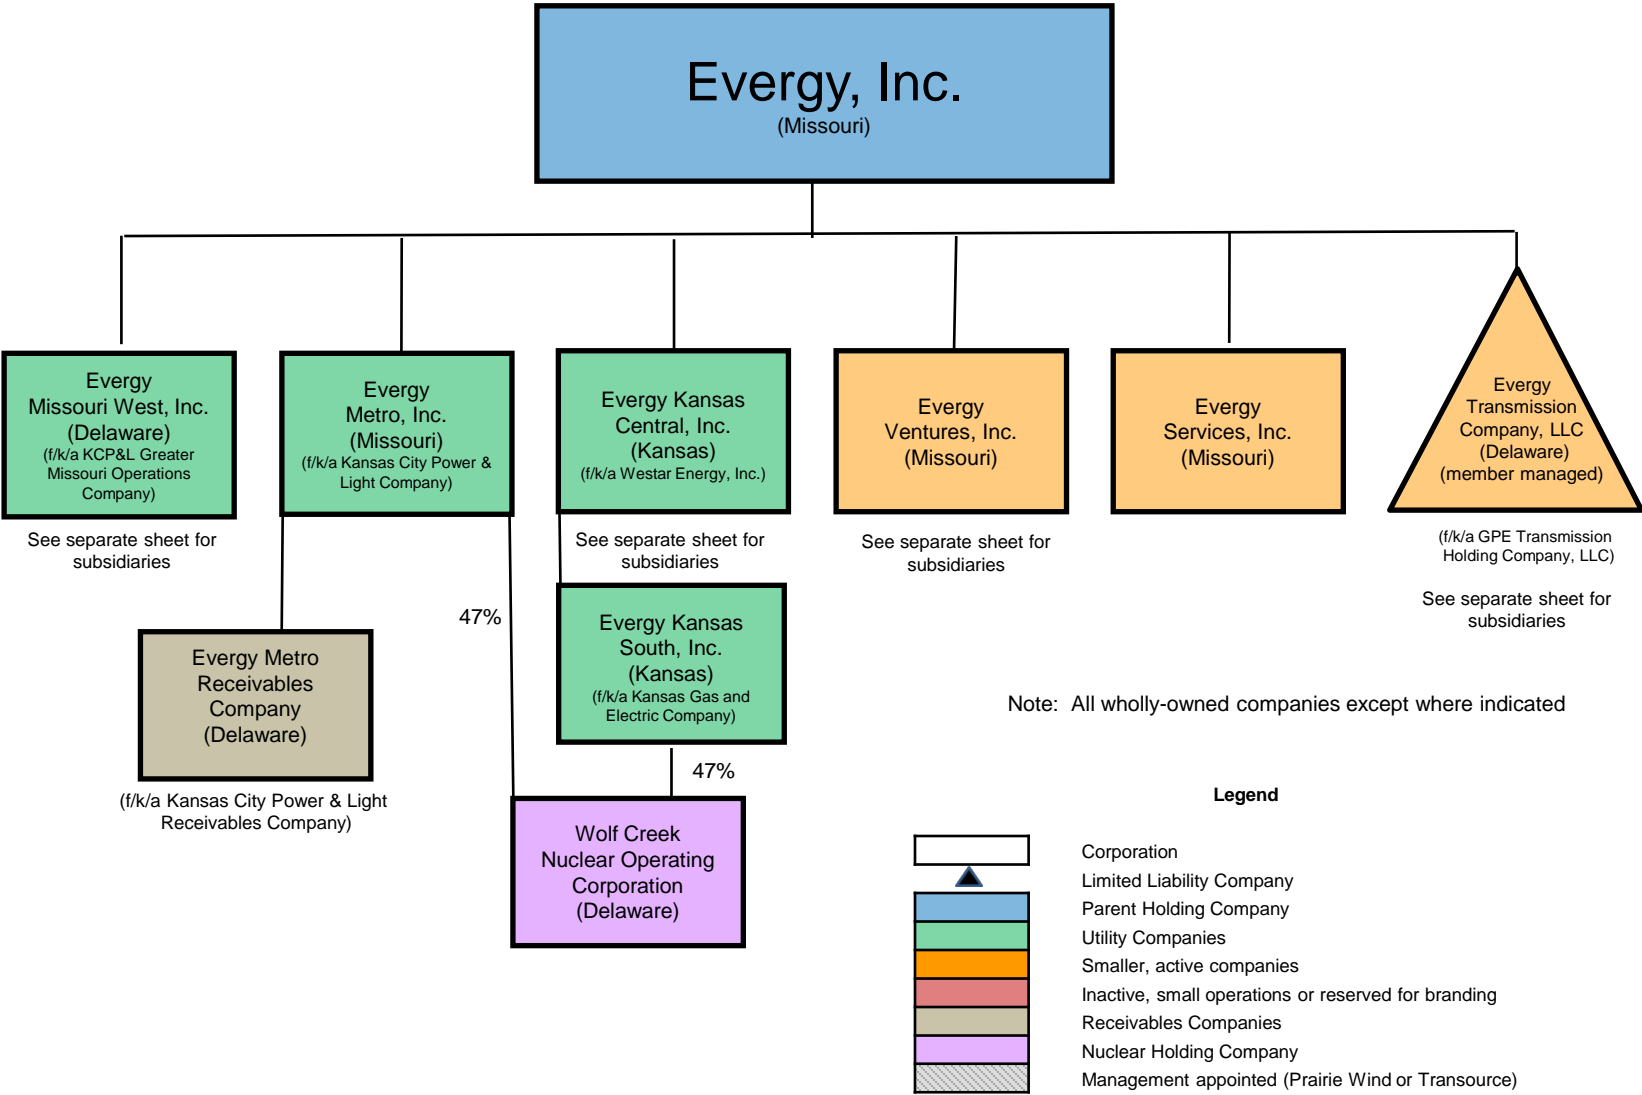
Evergy, Inc.
(Missouri)

Evergy Missouri West, Inc. (Delaware) (f/k/a KCP&L Greater Missouri Operations Company)

See separate sheet for subsidiaries

Evergy Metro, Inc. (Missouri) (f/k/a Kansas City Power & Light Company)

Evergy Kansas Central, Inc. (Kansas) (f/k/a Westar Energy, Inc.)

See separate sheet for subsidiaries

Evergy Ventures, Inc. (Missouri)

See separate sheet for subsidiaries

Evergy Services, Inc. (Missouri)

Evergy Transmission Company, LLC (Delaware) (member managed)

(f/k/a GPE Transmission Holding Company, LLC)

See separate sheet for subsidiaries

47%

Evergy Metro Receivables Company (Delaware)

(f/k/a Kansas City Power & Light Receivables Company)

Evergy Kansas South, Inc. (Kansas) (f/k/a Kansas Gas and Electric Company)

47%

Wolf Creek Nuclear Operating Corporation (Delaware)

Note: All wholly-owned companies except where indicated

Legend

Corporation
Limited Liability Company
Parent Holding Company
Utility Companies
Smaller, active companies
Inactive, small operations or reserved for branding
Receivables Companies
Nuclear Holding Company
Management appointed (Prairie Wind or Transource)